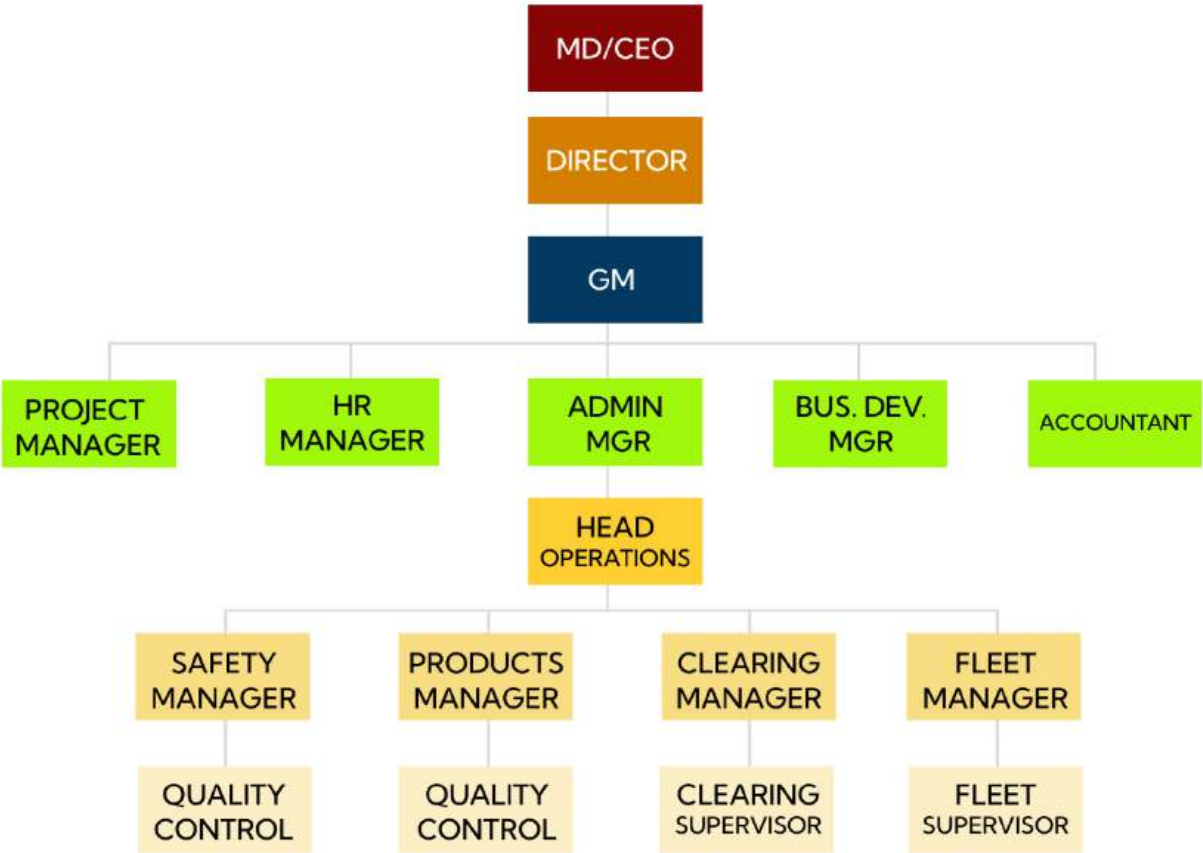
MD/CEO

DIRECTOR

GM

PROJECT MANAGER

HR MANAGER

ADMIN MGR

BUS. DEV. MGR

ACCOUNTANT

HEAD OPERATIONS

SAFETY MANAGER

PRODUCTS MANAGER

CLEARING MANAGER

FLEET MANAGER

QUALITY CONTROL

QUALITY CONTROL

CLEARING SUPERVISOR

FLEET SUPERVISOR